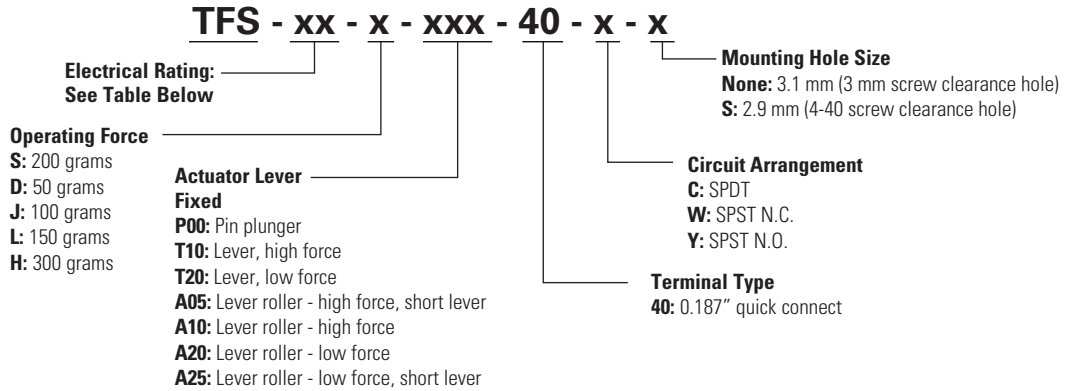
TFS - xx - x - xxx - 40 - x - x

Mounting Hole Size
None: 3.1 mm (3 mm screw clearance hole)
S: 2.9 mm (4-40 screw clearance hole)

Electrical Rating: See Table Below

Operating Force
S: 200 grams
D: 50 grams
J: 100 grams
L: 150 grams
H: 300 grams

Actuator Lever
Fixed
P00: Pin plunger
T10: Lever, high force
T20: Lever, low force
A05: Lever roller - high force, short lever
A10: Lever roller - high force
A20: Lever roller - low force
A25: Lever roller - low force, short lever

Circuit Arrangement
C: SPDT
W: SPST N.C.
Y: SPST N.O.

Terminal Type
40: 0.187" quick connect